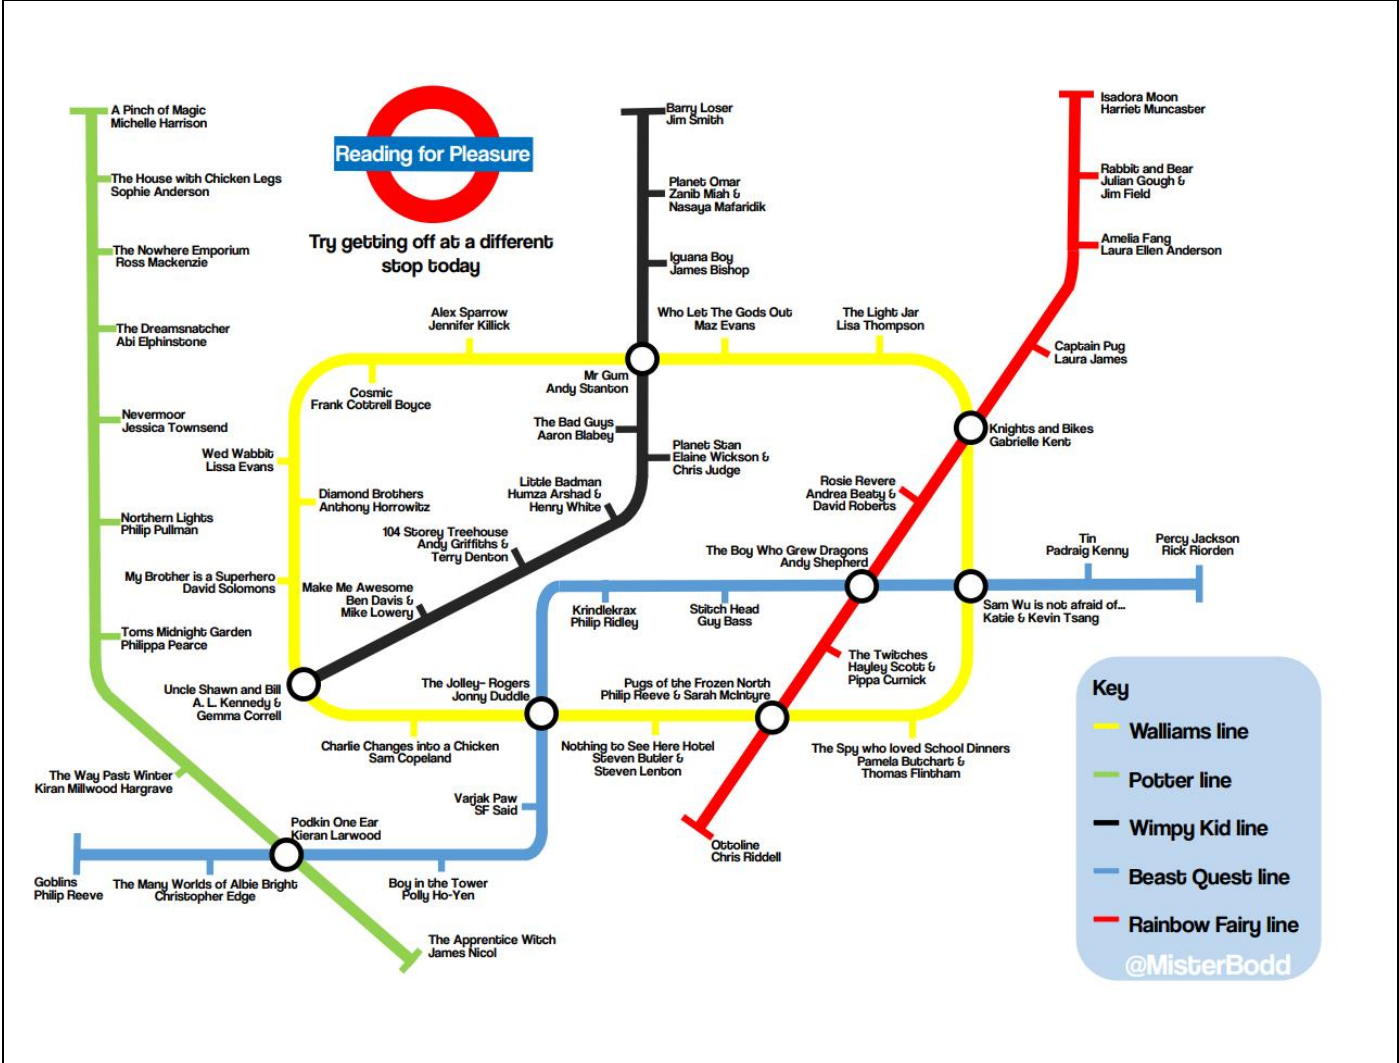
Reading for Pleasure

Try getting off at a different stop today

A Pinch of Magic
Michelle Harrison

The House with Chicken Legs
Sophie Anderson

The Nowhere Emporium
Ross Mackenzie

The Dreamsnatcher
Abi Elphinstone

Nevermoor
Jessica Townsend

Wed Wabbit
Lissa Evans

Northern Lights
Philip Pullman

My Brother is a Superhero
David Solomons

Toms Midnight Garden
Philippa Pearce

Uncle Shawn and Bill
A. L. Kennedy &
Gemma Correll

The Way Past Winter
Kiran Millwood Hargrave

Podkin One Ear
Kieran Larwood

Goblins
Philip Reeve

The Many Worlds of Albie Bright
Christopher Edge

Boy in the Tower
Polly Ho-Yen

The Apprentice Witch
James Nicol

Barry Loser
Jim Smith

Planet Omar
Zanib Miah &
Nasaya Mafaridik

Iguana Boy
James Bishop

Alex Sparrow
Jennifer Killick

Who Let The Gods Out
Maz Evans

The Light Jar
Lisa Thompson

Cosmic
Frank Cottrell Boyce

Mr Gum
Andy Stanton

The Bad Guys
Aaron Blabey

Planet Stan
Elaine Wickson &
Chris Judge

Diamond Brothers
Anthony Horrowitz

Little Badman
Humza Arshad &
Henry White

104 Storey Treehouse
Andy Griffiths &
Terry Denton

Make Me Awesome
Ben Davis &
Mike Lowery

Isadora Moon
Harriet Muncaster

Rabbit and Bear
Julian Gough &
Jim Field

Amelia Fang
Laura Ellen Anderson

Captain Pug
Laura James

Knights and Bikes
Gabrielle Kent

Rosie Revere
Andrea Beaty &
David Roberts

The Boy Who Grew Dragons
Andy Shepherd

Tin
Padraig Kenny

Percy Jackson
Rick Riorden

Krindlekrax
Philip Ridley

Stitch Head
Guy Bass

Sam Wu is not afraid of...
Katie & Kevin Tsang

The Twitches
Hayley Scott &
Pippa Curnick

The Jolley- Rogers
Jonny Duddle

Pugs of the Frozen North
Philip Reeve & Sarah McIntyre

Charlie Changes into a Chicken
Sam Copeland

Nothing to See Here Hotel
Steven Butler &
Steven Lenton

The Spy who loved School Dinners
Pamela Butchart &
Thomas Flintham

Varjak Paw
SF Said

Ottoline
Chris Riddell

Key
Walliams line
Potter line
Wimpy Kid line
Beast Quest line
Rainbow Fairy line
@MisterBodd